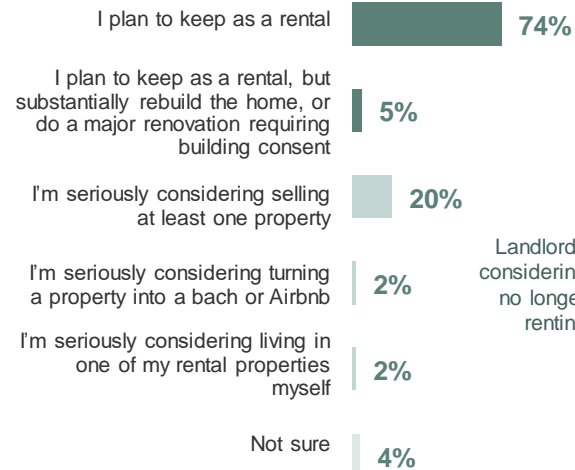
I plan to keep as a rental 74%

I plan to keep as a rental, but substantially rebuild the home, or do a major renovation requiring building consent 5%

I'm seriously considering selling at least one property 20%

I'm seriously considering turning a property into a bach or Airbnb 2%

I'm seriously considering living in one of my rental properties myself 2%

Not sure 4%

Landlord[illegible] considerin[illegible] no longe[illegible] rentin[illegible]